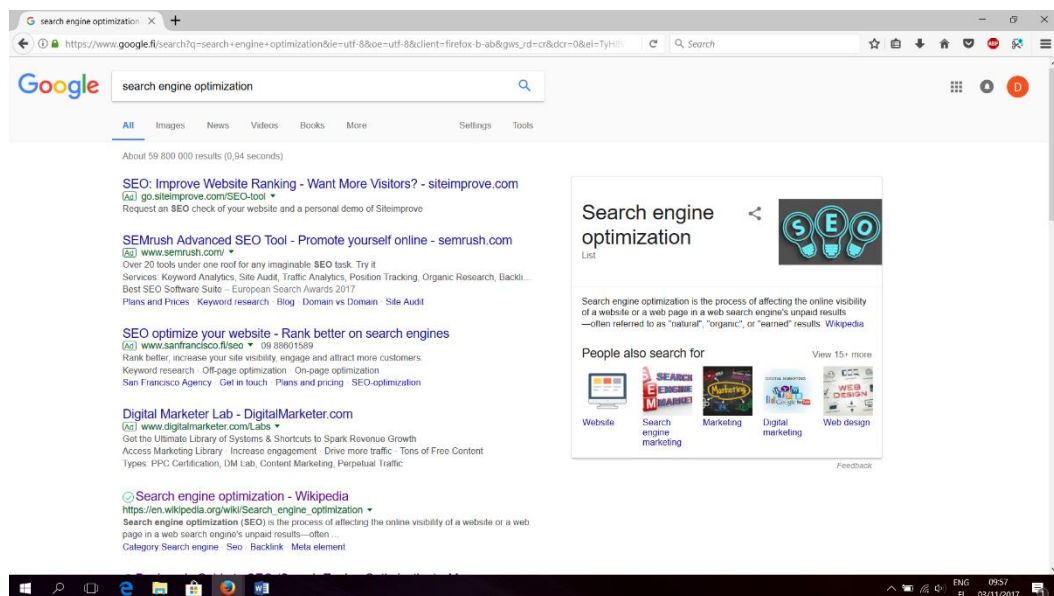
G search engine optimization ×

https://www.google.fi/search?q=search+engine+optimization&ie=utf-8&oe=utf-8&client=firefox-b-ab&gws_rd=cr&dcr=0&ei=TyH

Search

Google

search engine optimization

D

All Images News Videos Books More Settings Tools

About 59 800 000 results (0,94 seconds)

SEO: Improve Website Ranking - Want More Visitors? - siteimprove.com
Ad go.siteimprove.com/SEO-tool
Request an SEO check of your website and a personal demo of Siteimprove

SEMrush Advanced SEO Tool - Promote yourself online - semrush.com
Ad www.semrush.com/
Over 20 tools under one roof for any imaginable SEO task. Try it
Services: Keyword Analytics, Site Audit, Traffic Analytics, Position Tracking, Organic Research, Backli...
Best SEO Software Suite – European Search Awards 2017
Plans and Prices · Keyword research · Blog · Domain vs Domain · Site Audit

SEO optimize your website - Rank better on search engines
Ad www.sanfrancisco.fi/seo 09 88601589
Rank better, increase your site visibility, engage and attract more customers.
Keyword research · Off-page optimization · On-page optimization
San Francisco Agency · Get in touch · Plans and pricing · SEO-optimization

Digital Marketer Lab - DigitalMarketer.com
Ad www.digitalmarketer.com/Labs
Get the Ultimate Library of Systems & Shortcuts to Spark Revenue Growth
Access Marketing Library · Increase engagement · Drive more traffic · Tons of Free Content
Types: PPC Certification, DM Lab, Content Marketing, Perpetual Traffic

Search engine optimization - Wikipedia
https://en.wikipedia.org/wiki/Search_engine_optimization
Search engine optimization (SEO) is the process of affecting the online visibility of a website or a web page in a web search engine's unpaid results—often ...
Category Search engine · Seo · Backlink · Meta element

Search engine optimization
List

SEO

Search engine optimization is the process of affecting the online visibility of a website or a web page in a web search engine's unpaid results —often referred to as "natural", "organic", or "earned" results. Wikipedia

People also search for View 15+ more

SEARCH ENGINE MARKETING

Marketing

WEB DESIGN

Website
Search engine marketing
Marketing
Digital marketing
Web design

Feedback

ENG FI 09:57 03/11/2017